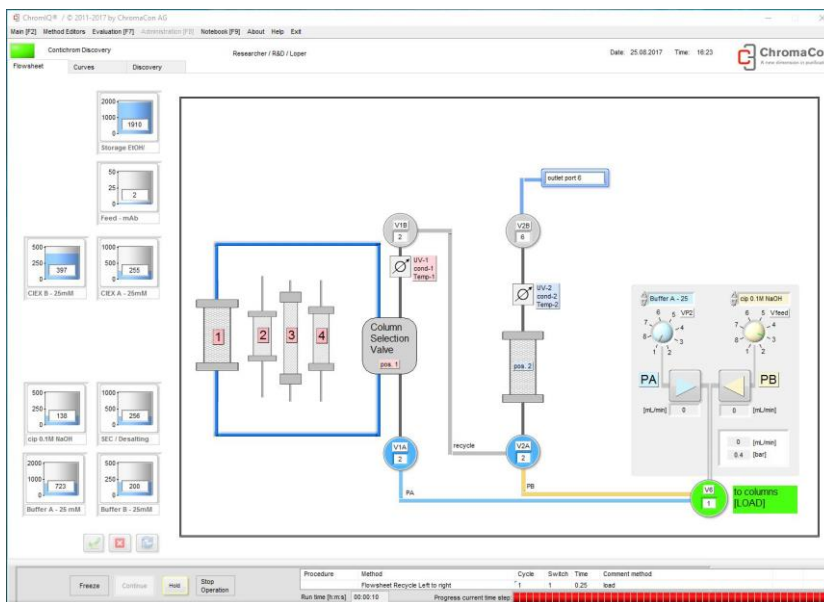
ChromIQ® / © 2011-2017 by ChromaCon AG
Main [F2] Method Editors Evaluation [F7] Administration [F8] Notebook [F9] About Help Exit

Contichrom Discovery
Researcher / R&D / Loper
Date: 25.08.2017 Time: 16:23
ChromaCon
A new dimension in purification

Flowsheet Curves Discovery

2000
1000
0
1910
Storage EtOH/

50
25
0
2
Feed - mAb

500
250
0
397
CIEX B - 25mM

1000
500
0
255
CIEX A - 25mM

500
250
0
138
cip 0.1M NaOH

1000
500
0
256
SEC / Desalting

2000
1000
0
723
Buffer A - 25 mM

500
250
0
208
Buffer B - 25mM

outlet port 6

V1B
2

V2B
6

UV-1
cond-1
Temp-1

UV-2
cond-2
Temp-2

1 2 3 4

Column Selection Valve
pos. 1

pos. 2

Buffer A - 25
cip 0.1M NaOH
6 5 VP2
6 5 Vfeed
7 4
8 3
1 2

PA PB
[mL/min] 0
0 [mL/min]
0 [mL/min]
0.4 [bar]

recycle

V1A
2

V2A
2

PA
PB

V0
1
to columns
[LOAD]

Freeze Continue Hold Stop Operation

| Procedure | Method | Cycle | Switch | Time | Comment method |
|---|---|---|---|---|---|
| | Flowsheet Recycle Left to right | 1 | 1 | 0.25 | load |

Run time [h:m:s] 00:00:10
Progress current time step: